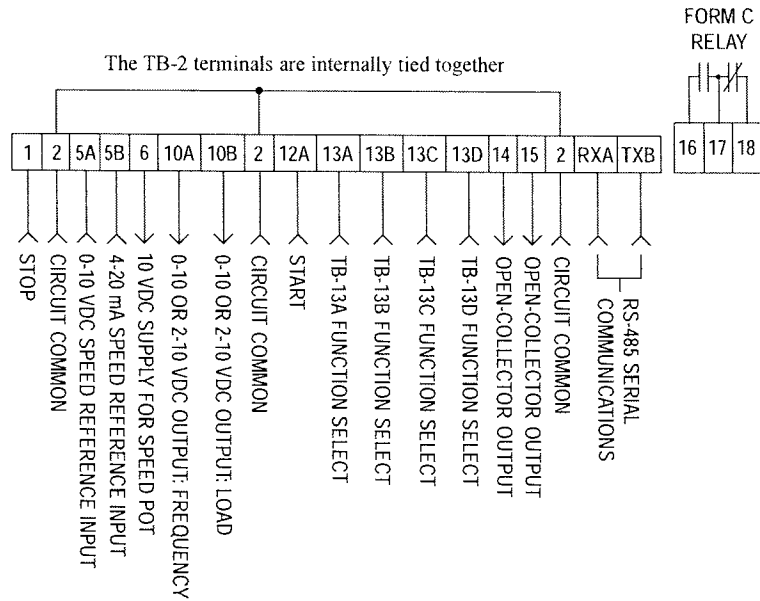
FORM C
RELAY

The TB-2 terminals are internally tied together

| 1 | 2 | 5A | 5B | 6 | 10A | 10B | 2 | 12A | 13A | 13B | 13C | 13D | 14 | 15 | 2 | RXA | TXB |
|---|---|---|---|---|---|---|---|---|---|---|---|---|---|---|---|---|---|

| 16 | 17 | 18 |
|---|---|---|

STOP
CIRCUIT COMMON
0-10 VDC SPEED REFERENCE INPUT
4-20 mA SPEED REFERENCE INPUT
10 VDC SUPPLY FOR SPEED POT
0-10 OR 2-10 VDC OUTPUT: FREQUENCY
0-10 OR 2-10 VDC OUTPUT: LOAD
CIRCUIT COMMON
START
TB-13A FUNCTION SELECT
TB-13B FUNCTION SELECT
TB-13C FUNCTION SELECT
TB-13D FUNCTION SELECT
OPEN-COLLECTOR OUTPUT
OPEN-COLLECTOR OUTPUT
CIRCUIT COMMON
RS-485 SERIAL COMMUNICATIONS